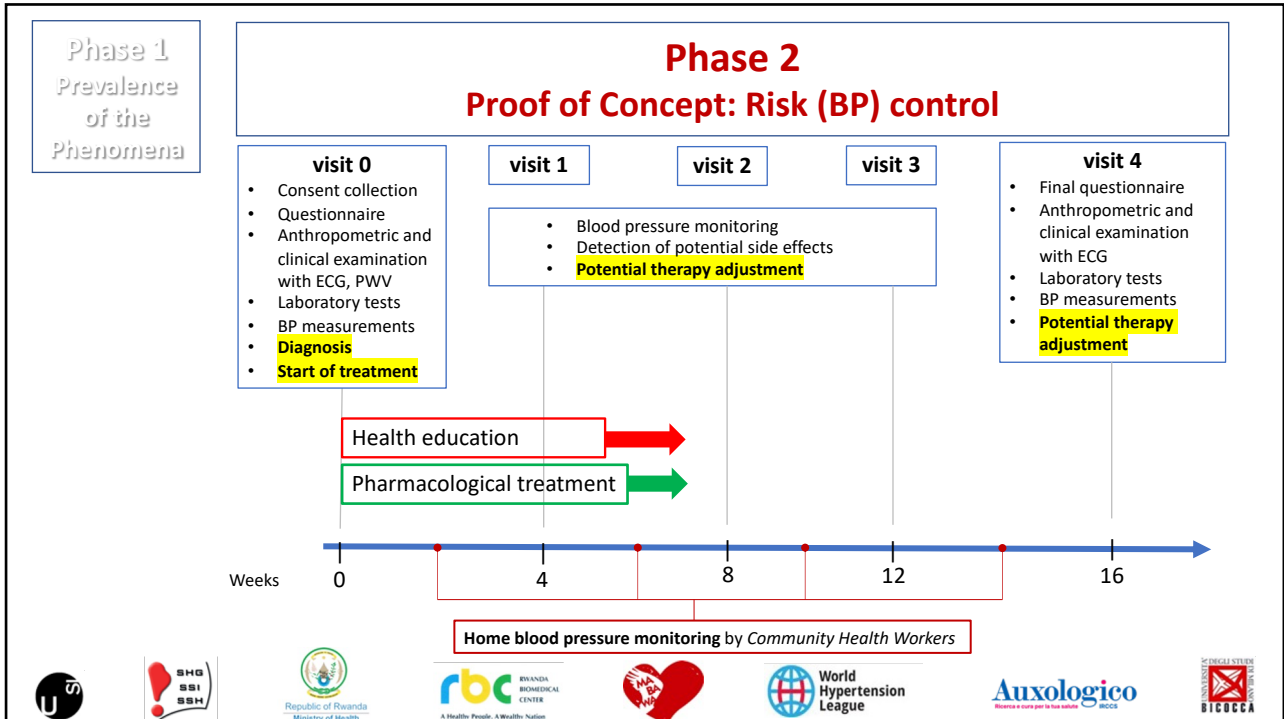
Phase 1
Prevalence of the Phenomena

Phase 2
Proof of Concept: Risk (BP) control

visit 0
- Consent collection
- Questionnaire
- Anthropometric and clinical examination with ECG, PWV
- Laboratory tests
- BP measurements
- Diagnosis
- Start of treatment

visit 1

visit 2

visit 3

- Blood pressure monitoring
- Detection of potential side effects
- Potential therapy adjustment

visit 4
- Final questionnaire
- Anthropometric and clinical examination with ECG
- Laboratory tests
- BP measurements
- Potential therapy adjustment

Health education

Pharmacological treatment

Weeks 0 4 8 12 16

**Home blood pressure monitoring** by *Community Health Workers*

SHG SSI SSH

Republic of Rwanda Ministry of Health

rbc RWANDA BIOMEDICAL CENTER A Healthy People. A Wealthy Nation

MA BA WA

World Hypertension League

Auxologico Ricerca e cura per la tua salute IRCCS

UNIVERSITÀ DEGLI STUDI DI MILANO BICOCCA